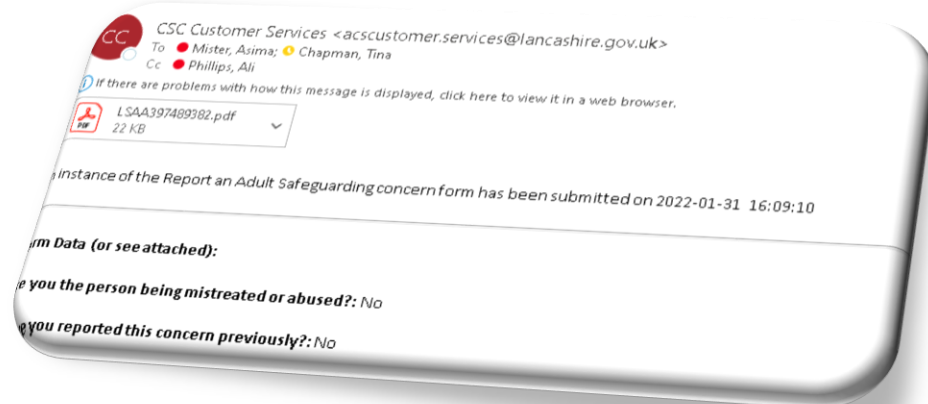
CC
CSC Customer Services <acscustomer.services@lancashire.gov.uk>
To Mister, Asima; Chapman, Tina
Cc Phillips, Ali

If there are problems with how this message is displayed, click here to view it in a web browser.

LSAA397489382.pdf
22 KB

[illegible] instance of the Report an Adult Safeguarding concern form has been submitted on 2022-01-31 16:09:10

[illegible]rm Data (or see attached):

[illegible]e you the person being mistreated or abused?: No

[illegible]e you reported this concern previously?: No